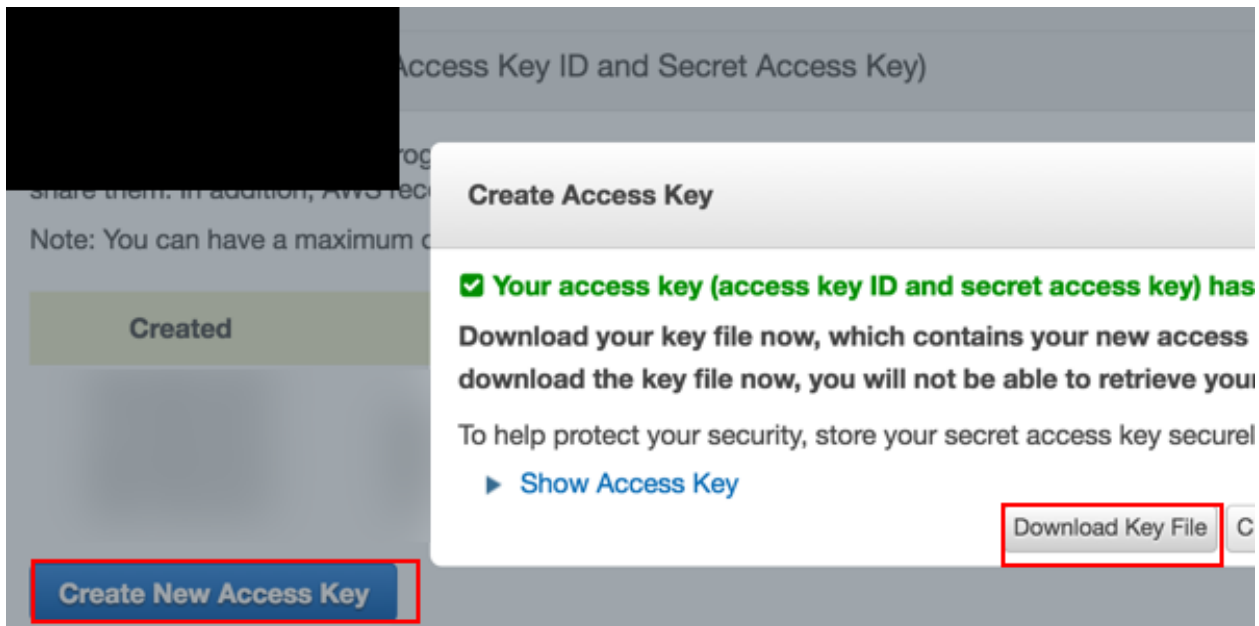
Access Key ID and Secret Access Key)

rog
share them. In addition, AWS rec

Note: You can have a maximum c

Created

Create Access Key

Your access key (access key ID and secret access key) has

Download your key file now, which contains your new access download the key file now, you will not be able to retrieve your

To help protect your security, store your secret access key securel

Show Access Key

Download Key File

C

Create New Access Key